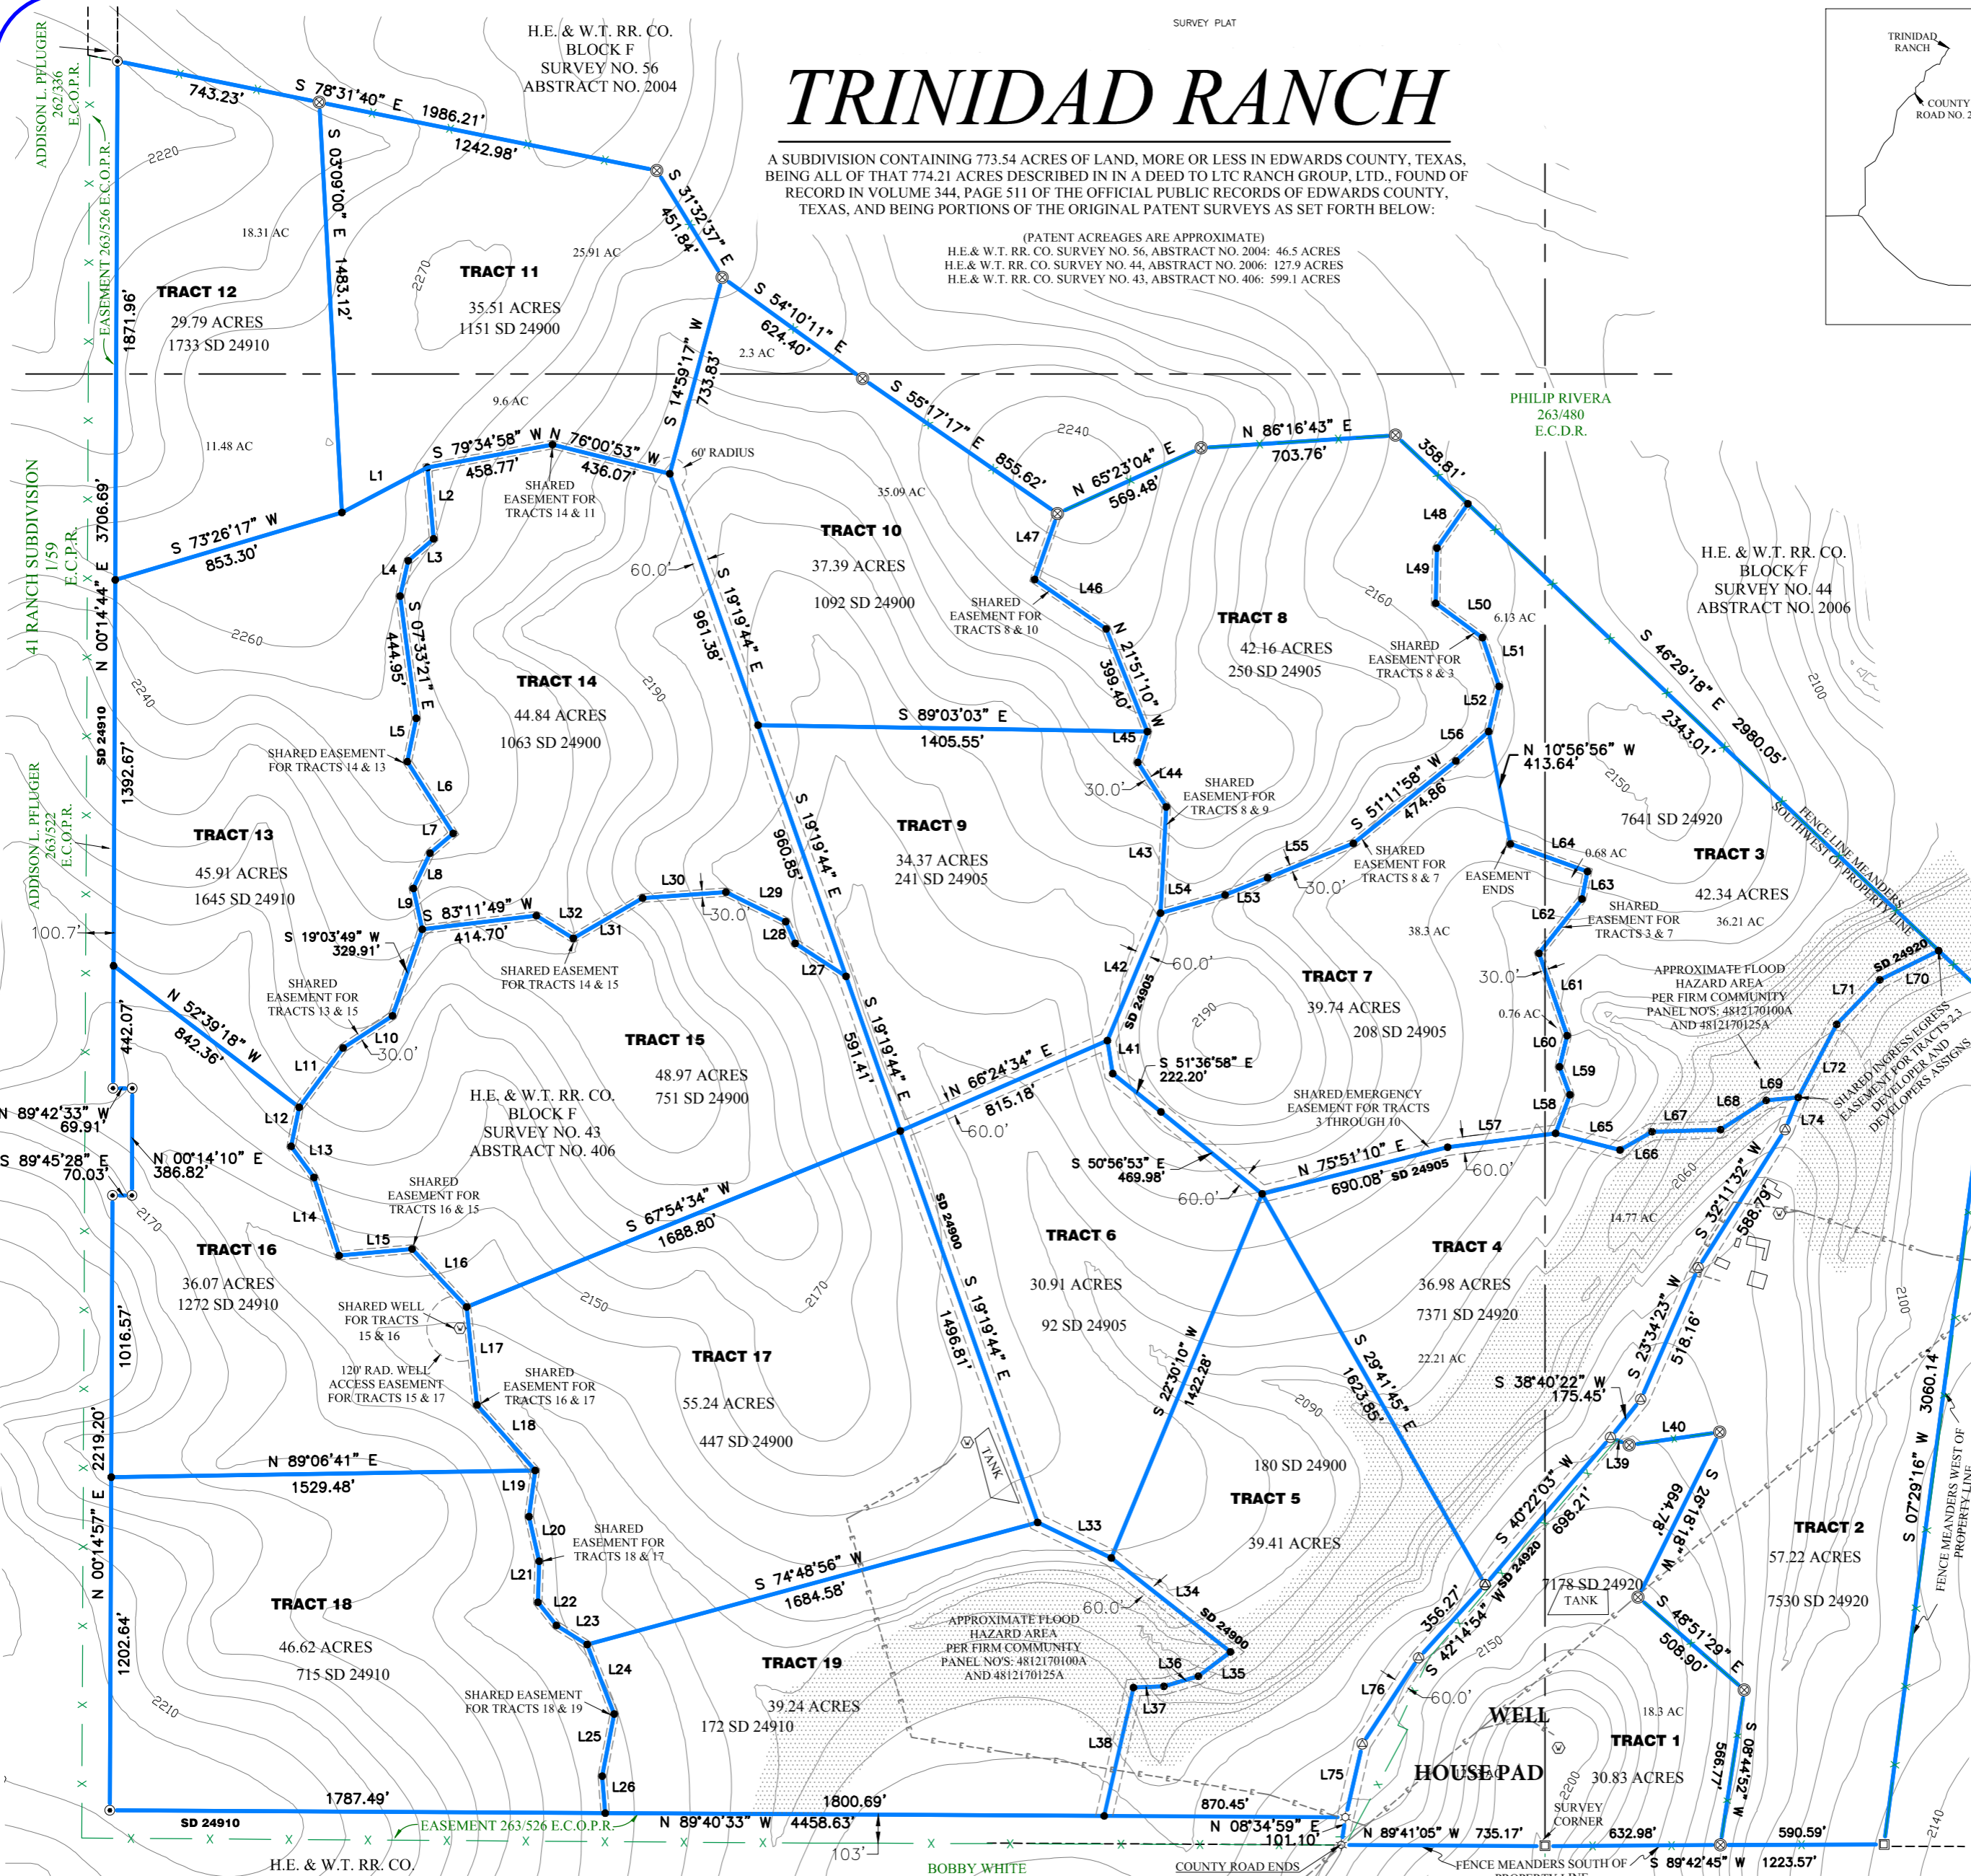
SURVEY PLAT

TRINIDAD RANCH

A SUBDIVISION CONTAINING 773.54 ACRES OF LAND, MORE OR LESS IN EDWARDS COUNTY, TEXAS, BEING ALL OF THAT 774.21 ACRES DESCRIBED IN IN A DEED TO LTC RANCH GROUP, LTD., FOUND OF RECORD IN VOLUME 344, PAGE 511 OF THE OFFICIAL PUBLIC RECORDS OF EDWARDS COUNTY, TEXAS, AND BEING PORTIONS OF THE ORIGINAL PATENT SURVEYS AS SET FORTH BELOW:

(PATENT ACREAGES ARE APPROXIMATE)
H.E.& W.T. RR. CO. SURVEY NO. 56, ABSTRACT NO. 2004: 46.5 ACRES
H.E.& W.T. RR. CO. SURVEY NO. 44, ABSTRACT NO. 2006: 127.9 ACRES
H.E.& W.T. RR. CO. SURVEY NO. 43, ABSTRACT NO. 406: 599.1 ACRES

TRINIDAD RANCH
COUNTY ROAD NO. 2

H.E. & W.T. RR. CO.
BLOCK F
SURVEY NO. 56
ABSTRACT NO. 2004

ADDISON L. PFLUGER
262/336
E.C.O.P.R.

EASEMENT 263/526 E.C.O.P.R.

743.23'
S 78°31'40" E 1986.21'
1242.98'
S 03°09'00" E 1483.12'
S 31°32'37" E
451.84'
S 54°10'11" E
624.40'
S 55°17'17" E
855.62'
N 65°23'04" E
569.48'
N 86°16'43" E
703.76'
358.81'

2220
18.31 AC
25.91 AC
2270
TRACT 11
35.51 ACRES
1151 SD 24900
TRACT 12
29.79 ACRES
1733 SD 24910
1871.96'
2.3 AC
9.6 AC
11.48 AC
S 14°59'17" W
733.83'

PHILIP RIVERA
263/480
E.C.D.R.

41 RANCH SUBDIVISION
1/59
E.C.P.R.
3706.69'
N 00°14'44" E
SD 24910
1392.67'

S 73°26'17" W
853.30'
L1
S 79°34'58" W
458.77'
N 76°00'53" W
436.07'
60' RADIUS
SHARED EASEMENT FOR TRACTS 14 & 11
35.09 AC
2240
TRACT 10
37.39 ACRES
1092 SD 24900
SHARED EASEMENT FOR TRACTS 8 & 10
L47
L46
L48
L49
L50
6.13 AC
L51
L52
2160
TRACT 8
42.16 ACRES
250 SD 24905
SHARED EASEMENT FOR TRACTS 8 & 3
H.E. & W.T. RR. CO.
BLOCK F
SURVEY NO. 44
ABSTRACT NO. 2006
S 46°29'18" E
2343.01'
2980.05'
2100

L2
L3
L4
60.0'
S 19°19'44" E
961.38'
S 07°33'21" E
444.95'
2260
2240
TRACT 14
44.84 ACRES
1063 SD 24900
2190
S 89°03'03" E
1405.55'
N 21°51'10" W
399.40'
L45
L44
L56
N 10°56'56" W
413.64'
2150
7641 SD 24920
30.0'
SHARED EASEMENT FOR TRACTS 8 & 9
S 51°11'58" W
474.86'
L5
SHARED EASEMENT FOR TRACTS 14 & 13
L6
L7
L8
L9
TRACT 13
45.91 ACRES
1645 SD 24910
S 19°19'44" E
960.85'
TRACT 9
34.37 ACRES
241 SD 24905
L43
L55
SHARED EASEMENT FOR TRACTS 8 & 7
30.0'
L54
L53
L64
0.68 AC
EASEMENT ENDS
L63
TRACT 3
42.34 ACRES
36.21 AC
SHARED EASEMENT FOR TRACTS 3 & 7
L62
38.3 AC
FENCE LINE MEANDERS SOUTHWEST OF PROPERTY LINE

100.7'
S 83°11'49" W
414.70'
L32
L31
L30
L29
30.0'
L28
L27
S 19°03'49" W
329.91'
SHARED EASEMENT FOR TRACTS 13 & 15
SHARED EASEMENT FOR TRACTS 14 & 15
L42
60.0'
SD 24905
2190
TRACT 7
39.74 ACRES
208 SD 24905
30.0'
L61
APPROXIMATE FLOOD HAZARD AREA PER FIRM COMMUNITY PANEL NO'S: 4812170100A AND 4812170125A
SD 24920
L70
L71
0.76 AC
L60
442.07'
N 52°39'18" W
842.36'
L10
30.0'
L11
L12
TRACT 15
48.97 ACRES
751 SD 24900
S 19°19'44" E
591.41'
N 66°24'34" E
815.18'
L41
S 51°36'58" E
222.20'
SHARED EMERGENCY EASEMENT FOR TRACTS 3 THROUGH 10
L59
L58
L57
L65
L67
L68
L69
L72
L74
SHARED INGRESS/EGRESS EASEMENT FOR TRACTS 2,3 DEVELOPER AND DEVELOPERS ASSIGNS
N 89°42'33" W
69.91'
S 89°45'28" E
70.03'
N 00°14'10" E
386.82'
H.E. & W.T. RR. CO.
BLOCK F
SURVEY NO. 43
ABSTRACT NO. 406
L13
60.0'
S 50°56'53" E
469.98'
60.0'
N 75°51'10" E
690.08'
SD 24905
60.0'
L66
2060
14.77 AC
2170
L14
SHARED EASEMENT FOR TRACTS 16 & 15
S 67°54'34" W
1688.80'
TRACT 6
30.91 ACRES
92 SD 24905
TRACT 4
36.98 ACRES
7371 SD 24920
S 32°11'32" W
588.79'
L15
L16
TRACT 16
36.07 ACRES
1272 SD 24910
2150
2170
SD 24900
S 19°19'44" E
1496.81'
2100
SHARED WELL FOR TRACTS 15 & 16
L17
120' RAD. WELL ACCESS EASEMENT FOR TRACTS 15 & 17
SHARED EASEMENT FOR TRACTS 16 & 17
L18
TRACT 17
55.24 ACRES
447 SD 24900
S 22°30'10" W
1422.28'
S 29°41'45" E
1623.85'
22.21 AC
S 38°40'22" W
175.45'
S 23°34'23" W
518.16'
3060.14'
1016.57'
2219.20'
N 00°14'57" E
N 89°06'41" E
1529.48'
L19
TANK
2090
180 SD 24900
TRACT 5
L40
L39
S 26°18'18" W
664.78'
S 07°29'16" W
FENCE MEANDERS WEST OF PROPERTY LINE
L20
SHARED EASEMENT FOR TRACTS 18 & 17
L33
39.41 ACRES
S 40°22'03" W
698.21'
SD 24920
TRACT 2
57.22 ACRES
L21
L22
L23
S 74°48'56" W
1684.58'
L34
60.0'
7178 SD 24920
TANK
7530 SD 24920
TRACT 18
46.62 ACRES
715 SD 24910
APPROXIMATE FLOOD HAZARD AREA PER FIRM COMMUNITY PANEL NO'S: 4812170100A AND 4812170125A
SD 24900
356.27'
S 42°14'54" W
2150
S 48°51'29" E
508.90'
1202.64'
L24
TRACT 19
L36
L35
L76
60.0'
WELL
18.3 AC
2210
SHARED EASEMENT FOR TRACTS 18 & 19
39.24 ACRES
172 SD 24910
L37
TRACT 1
L25
L38
HOUSE PAD
2200
30.83 ACRES
566.77'
S 08°44'52" W
L26
L75
SURVEY CORNER
1787.49'
1800.69'
870.45'
SD 24910
EASEMENT 263/526 E.C.O.P.R.
N 89°40'33" W 4458.63'
N 08°34'59" E
101.10'
N 89°41'05" W 735.17'
632.98'
590.59'
S 89°42'45" W 1223.57'
103'
2140
H.E. & W.T. RR. CO.
BOBBY WHITE
COUNTY ROAD ENDS
FENCE MEANDERS SOUTH OF

ADDISON L. PFLUGER
263/522
E.C.O.P.R.